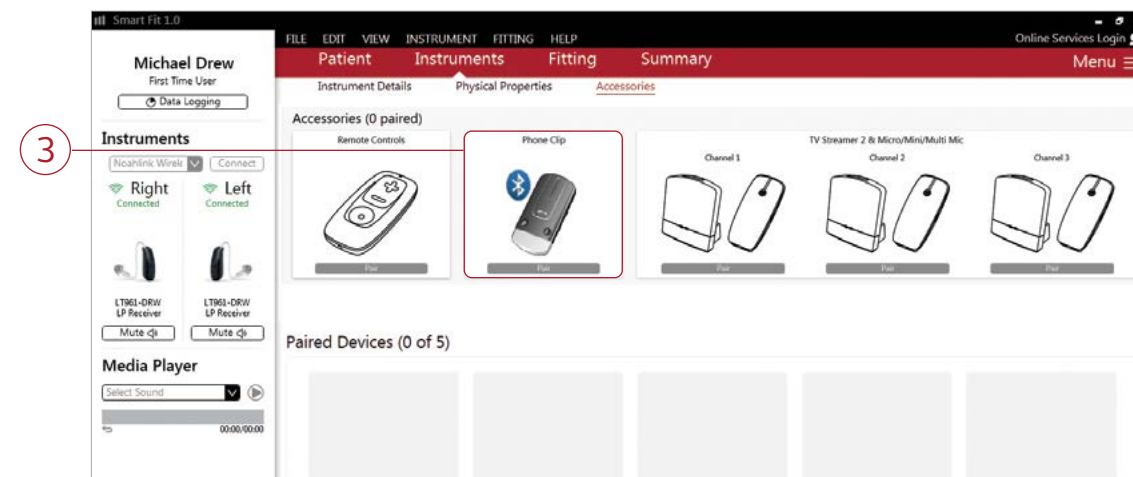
Smart Fit 1.0

FILE EDIT VIEW INSTRUMENT FITTING HELP

Online Services Login

Patient Instruments Fitting Summary

Menu

Instrument Details Physical Properties Accessories

Michael Drew
First Time User

Data Logging

Instruments

Noahlink Wirele

Connect

Right
Connected

Left
Connected

LT961-DRW
LP Receiver

LT961-DRW
LP Receiver

Mute

Mute

Media Player

Select Sound

00:00/00:00

3

Accessories (0 paired)

Remote Controls

Pair

Phone Clip

Pair

TV Streamer 2 & Micro/Mini/Multi Mic

Channel 1

Pair

Channel 2

Pair

Channel 3

Pair

Paired Devices (0 of 5)